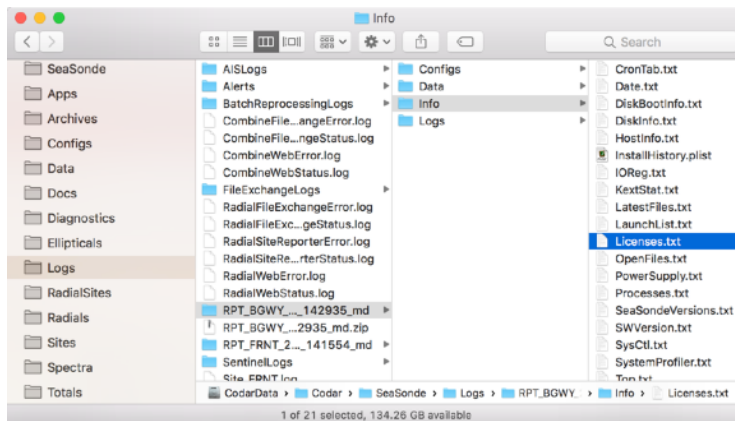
Info

Search

SeaSonde
Apps
Archives
Configs
Data
Docs
Diagnostics
Ellipticals
Logs
RadialSites
Radials
Sites
Spectra
Totals

AISLogs
Alerts
BatchReprocessingLogs
CombineFile...angeError.log
CombineFile...ngeStatus.log
CombineWebError.log
CombineWebStatus.log
FileExchangeLogs
RadialFileExchangeError.log
RadialFileExc...geStatus.log
RadialSiteReporterError.log
RadialSiteRe...rterStatus.log
RadialWebError.log
RadialWebStatus.log
RPT_BGWY_..._142935_md
RPT_BGWY_...2935_md.zip
RPT_FRNT_2..._141554_md
SentinelLogs
Site_FRNT.log

Configs
Data
Info
Logs

CronTab.txt
Date.txt
DiskBootInfo.txt
DiskInfo.txt
HostInfo.txt
InstallHistory.plist
IOReg.txt
KextStat.txt
LatestFiles.txt
LaunchList.txt
Licenses.txt
OpenFiles.txt
PowerSupply.txt
Processes.txt
SeaSondeVersions.txt
SWVersion.txt
SysCtl.txt
SystemProfiler.txt
Top.txt

CodarData › Codar › SeaSonde › Logs › RPT_BGWY_ › Info › Licenses.txt

1 of 21 selected, 134.26 GB available